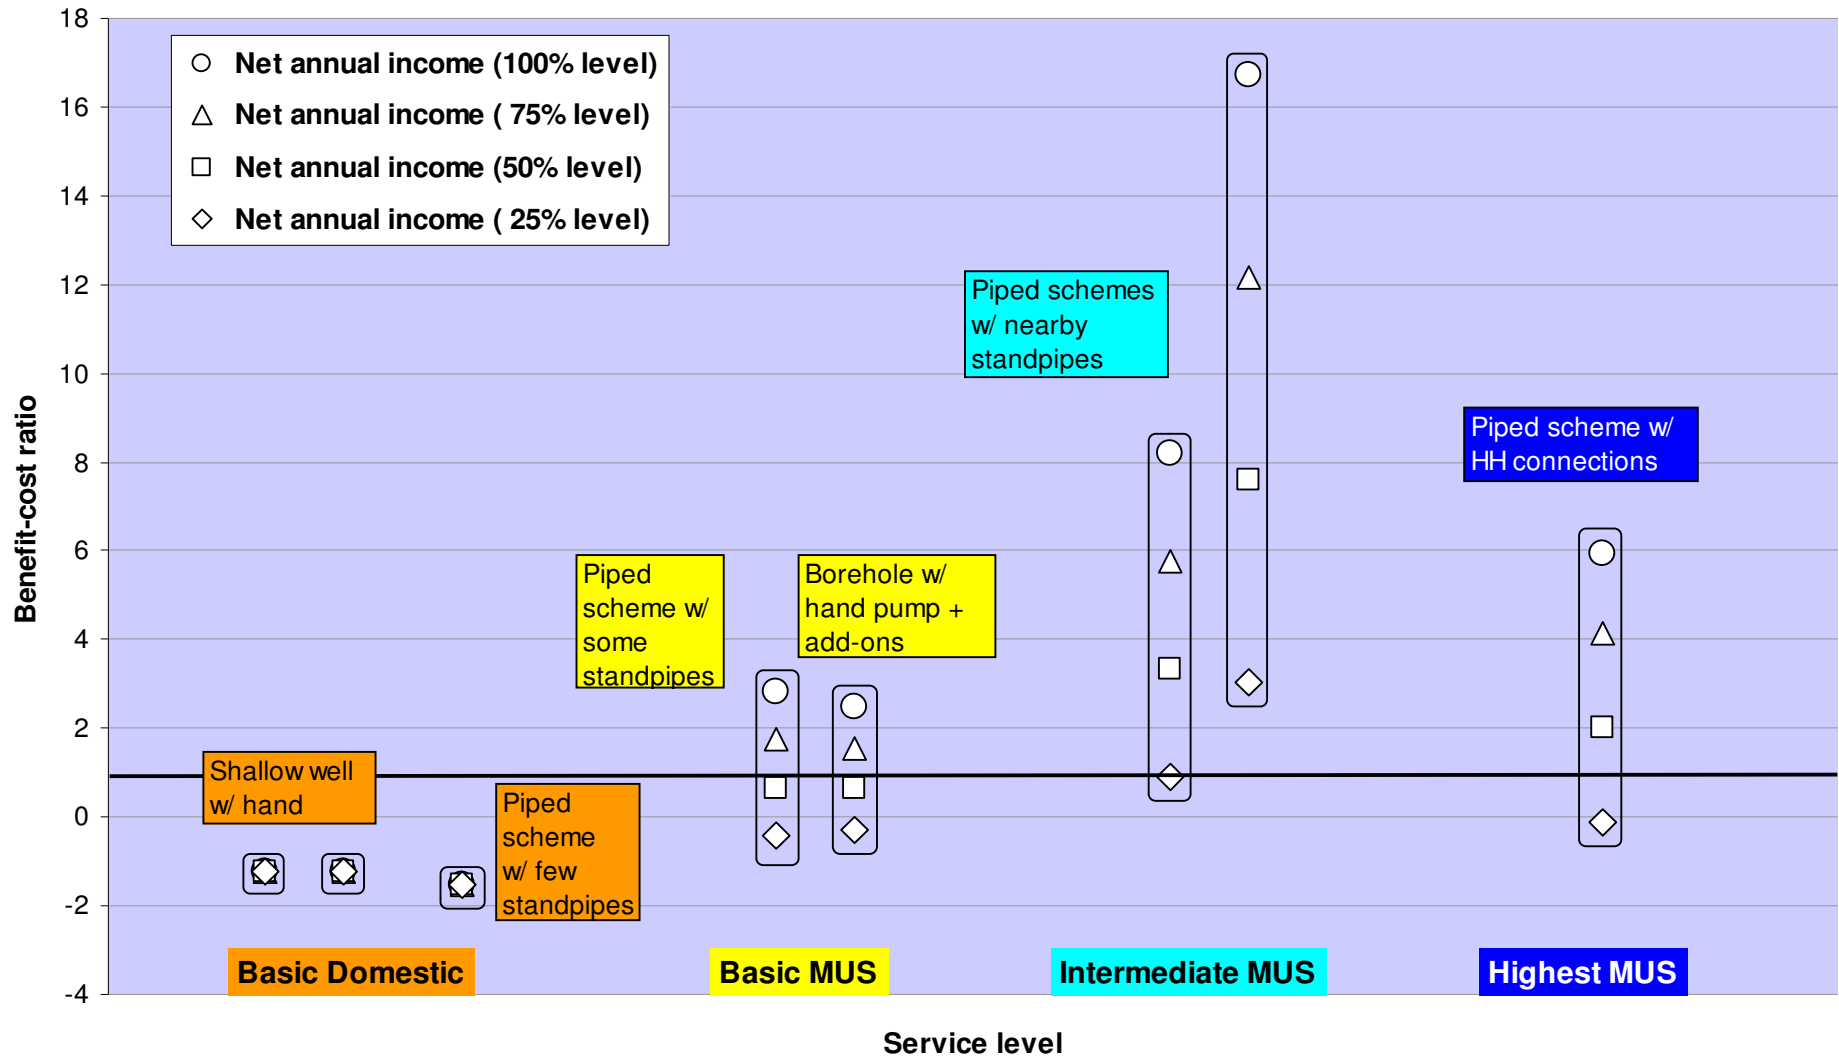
18
16
14
12
10
8
6
4
2
0
-2
-4

Benefit-cost ratio

○ Net annual income (100% level)
△ Net annual income ( 75% level)
□ Net annual income (50% level)
◇ Net annual income ( 25% level)

Piped schemes w/ nearby standpipes

Piped scheme w/ HH connections

Piped scheme w/ some standpipes

Borehole w/ hand pump + add-ons

Shallow well w/ hand

Piped scheme w/ few standpipes

Basic Domestic
Basic MUS
Intermediate MUS
Highest MUS

Service level